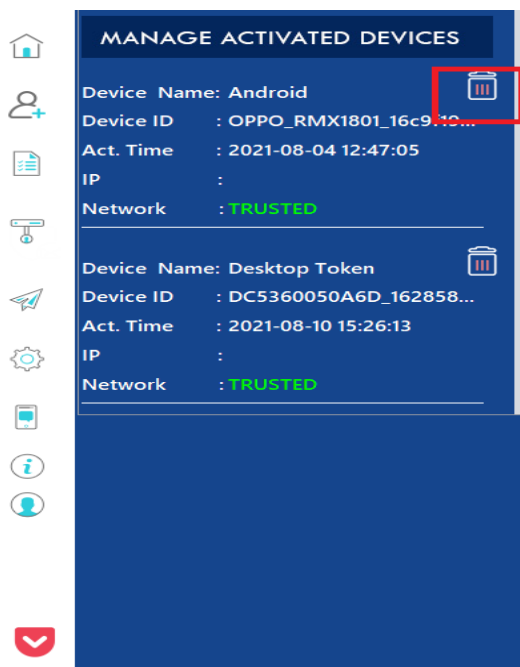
MANAGE ACTIVATED DEVICES

Device Name: Android
Device ID : OPPO_RMX1801_16c9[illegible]
Act. Time : 2021-08-04 12:47:05
IP :
Network : TRUSTED

Device Name: Desktop Token
Device ID : DC5360050A6D_162858...
Act. Time : 2021-08-10 15:26:13
IP :
Network : TRUSTED